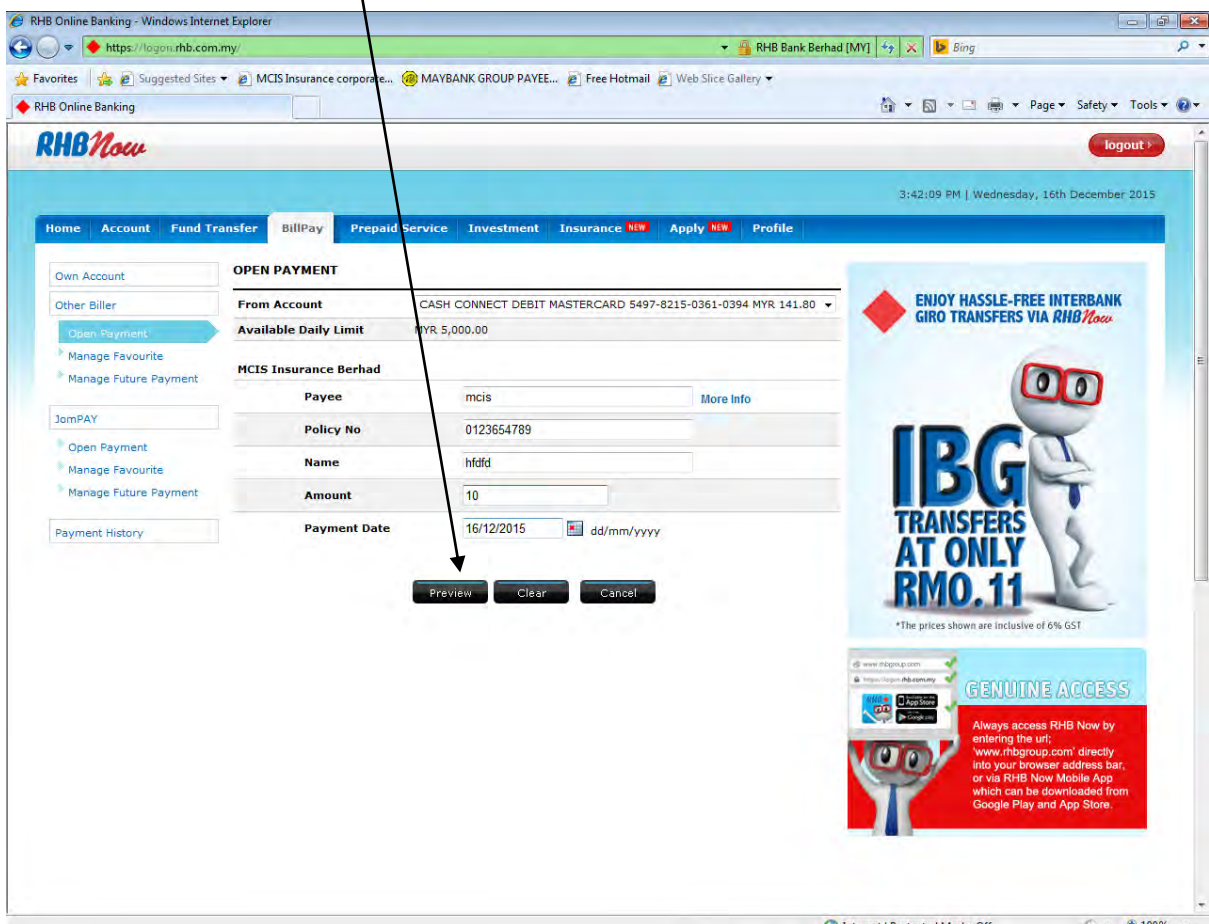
RHB Online Banking - Windows Internet Explorer

https://logon.rhb.com.my/

RHB Bank Berhad [MY]

Bing

Favorites | Suggested Sites ▾ MCIS Insurance corporate... MAYBANK GROUP PAYEE... Free Hotmail Web Slice Gallery ▾

RHB Online Banking

Page ▾ Safety ▾ Tools ▾

RHBNow

logout

3:42:09 PM | Wednesday, 16th December 2015

Home | Account | Fund Transfer | BillPay | Prepaid Service | Investment | Insurance NEW | Apply NEW | Profile

Own Account

Other Biller

Open Payment

Manage Favourite

Manage Future Payment

JomPAY

Open Payment

Manage Favourite

Manage Future Payment

Payment History

OPEN PAYMENT

| | |
|---|---|
| From Account | CASH CONNECT DEBIT MASTERCARD 5497-8215-0361-0394 MYR 141.80 |
| Available Daily Limit | MYR 5,000.00 |

MCIS Insurance Berhad

| | |
|---|---|
| Payee | mcis More Info |
| Policy No | 0123654789 |
| Name | hfdfd |
| Amount | 10 |
| Payment Date | 16/12/2015 dd/mm/yyyy |

Preview Clear Cancel

ENJOY HASSLE-FREE INTERBANK GIRO TRANSFERS VIA RHBNow

IBG TRANSFERS AT ONLY RM0.11

*The prices shown are inclusive of 6% GST

www.rhbgroup.com

https://logon.rhb.com.my

GENUINE ACCESS

Always access RHB Now by entering the url; 'www.rhbgroup.com' directly into your browser address bar, or via RHB Now Mobile App which can be downloaded from Google Play and App Store.